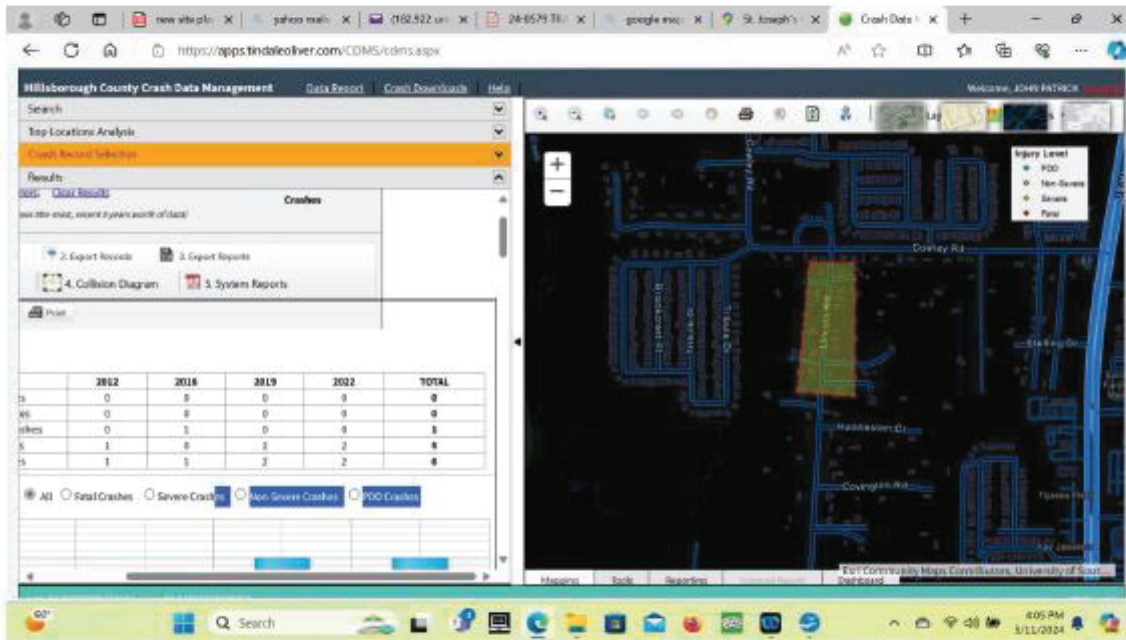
new site pla | yahoo mail | (162,522 un | 24-0579 TI | google map | St. Joseph's | Crash Data

https://apps.tindaleoliver.com/CDMS/cdms.aspx

Hillsborough County Crash Data Management Data Report Crash Downloads Help

Welcome, JOHN PATRICK

Search

Top Locations Analysis

Crash Record Selection

Results

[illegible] Clear Results

Crashes

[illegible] (ten-five most recent 5 years worth of data)

2. Export Records 3. Export Reports

4. Collision Diagram 5. System Reports

Print

| | 2012 | 2016 | 2019 | 2022 | TOTAL |
|---|---|---|---|---|---|
| s | 0 | 0 | 0 | 0 | 0 |
| es | 0 | 0 | 0 | 0 | 0 |
| ashes | 0 | 1 | 0 | 0 | 1 |
| s | 1 | 0 | 3 | 2 | 6 |
| s | 1 | 1 | 2 | 2 | 6 |

All Fatal Crashes Severe Crashes Non-Severe Crashes PDO Crashes

Injury Level
PDO
Non-Severe
Severe
Fatal

Dowlay Rd

Haddaston Dr

Covington Rd

Esri Community Maps Contributors, University of Sout...

Mapping Tools Reporting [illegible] Dashboard

Search

4:05 PM
3/11/2024